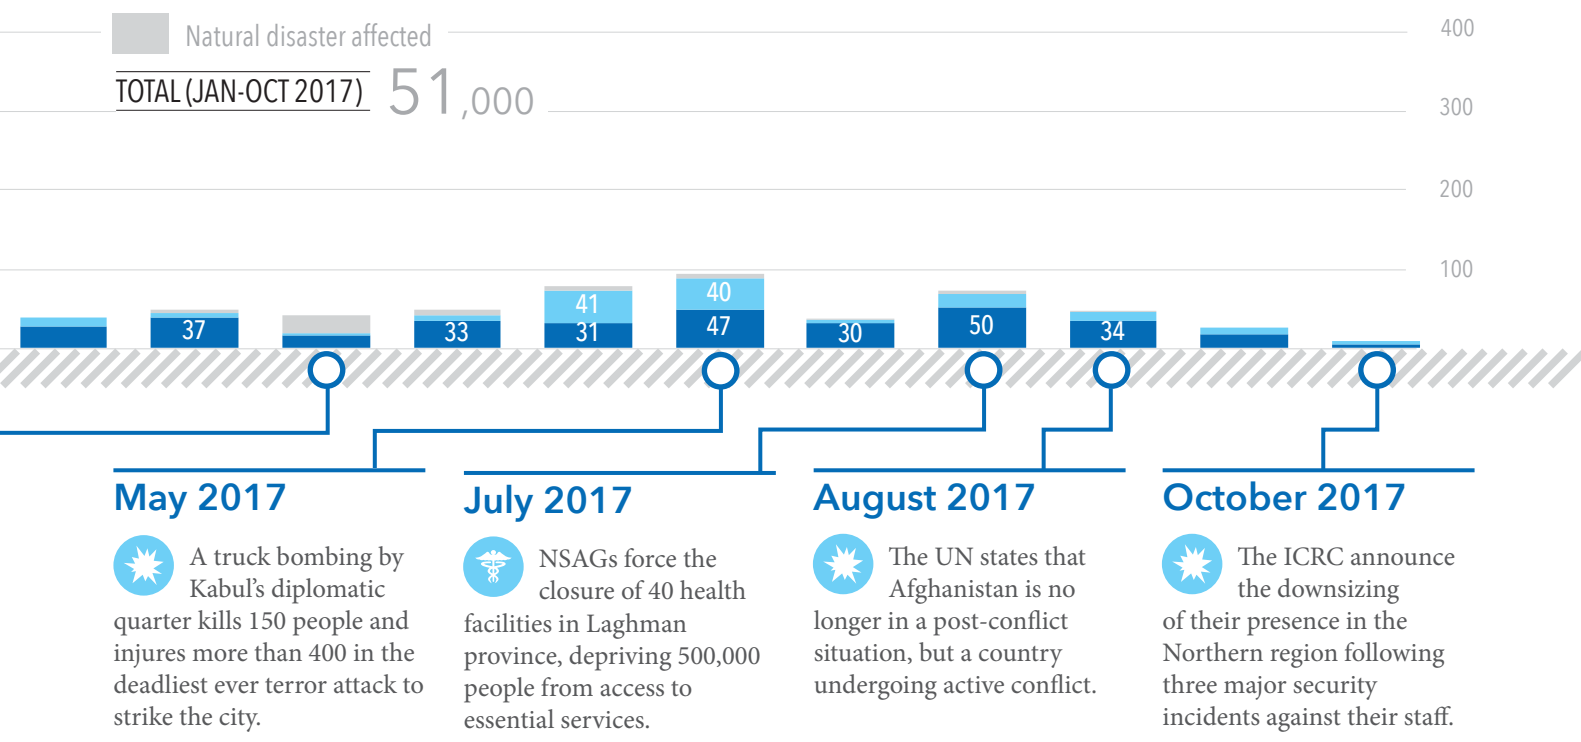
Natural disaster affected

TOTAL (JAN-OCT 2017) 51,000

400

300

200

100

37

33

41

31

40

47

30

50

34

May 2017

A truck bombing by Kabul's diplomatic quarter kills 150 people and injures more than 400 in the deadliest ever terror attack to strike the city.

July 2017

NSAGs force the closure of 40 health facilities in Laghman province, depriving 500,000 people from access to essential services.

August 2017

The UN states that Afghanistan is no longer in a post-conflict situation, but a country undergoing active conflict.

October 2017

The ICRC announce the downsizing of their presence in the Northern region following three major security incidents against their staff.